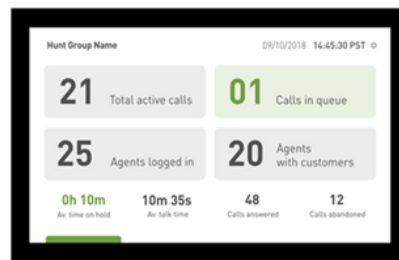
Hunt Group Name

09/10/2018 14:45:30 PST

21 Total active calls

01 Calls in queue

25 Agents logged in

20 Agents with customers

0h 10m
Av. time on hold

10m 35s
Av. talk time

48
Calls answered

12
Calls abandoned